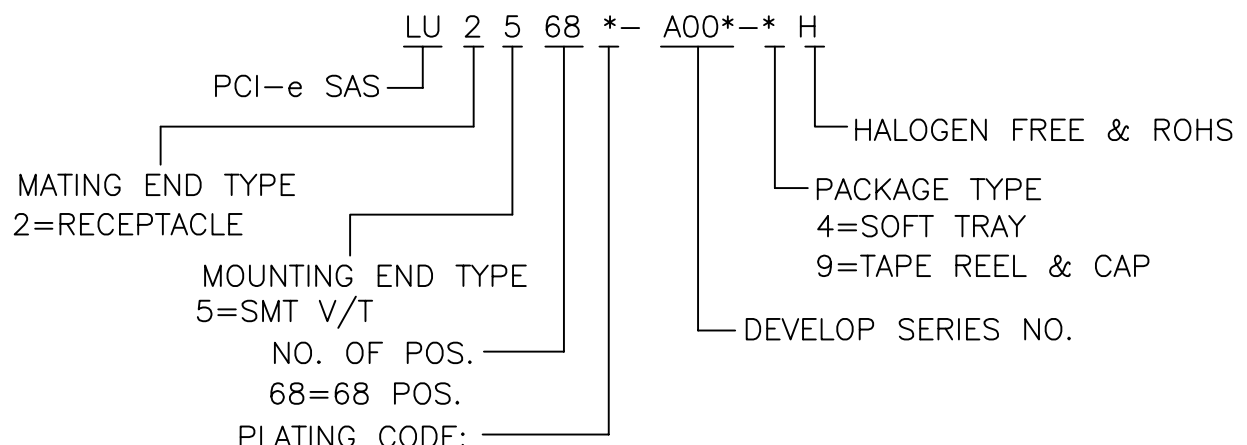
LU 2 5 68 *- A00*-* H

PCI-e SAS

HALOGEN FREE & ROHS

MATING END TYPE
2=RECEPTACLE

PACKAGE TYPE
4=SOFT TRAY
9=TAPE REEL & CAP

MOUNTING END TYPE
5=SMT V/T

DEVELOP SERIES NO.

NO. OF POS.
68=68 POS.

PLATING CODE: